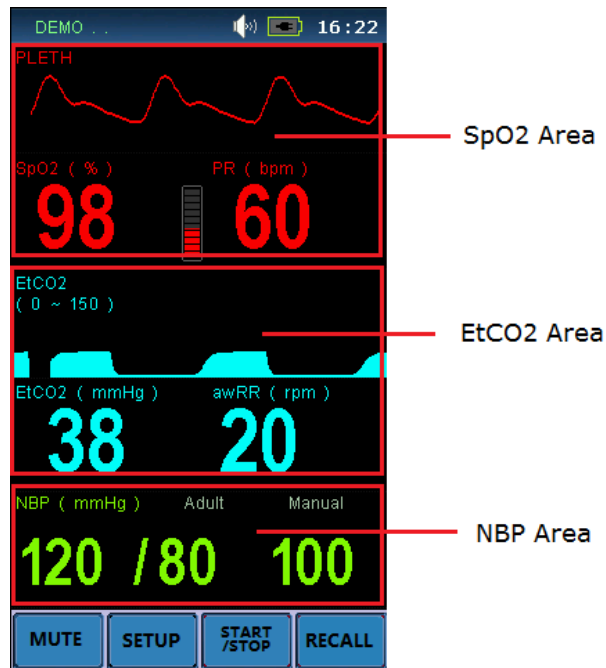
DEMO . .

16:22

PLETH

SpO2 Area

SpO2 ( % )

PR ( bpm )

98

60

EtCO2
( 0 ~ 150 )

EtCO2 Area

EtCO2 ( mmHg )

awRR ( rpm )

38

20

NBP ( mmHg )

Adult

Manual

NBP Area

120 / 80

100

MUTE

SETUP

START /STOP

RECALL